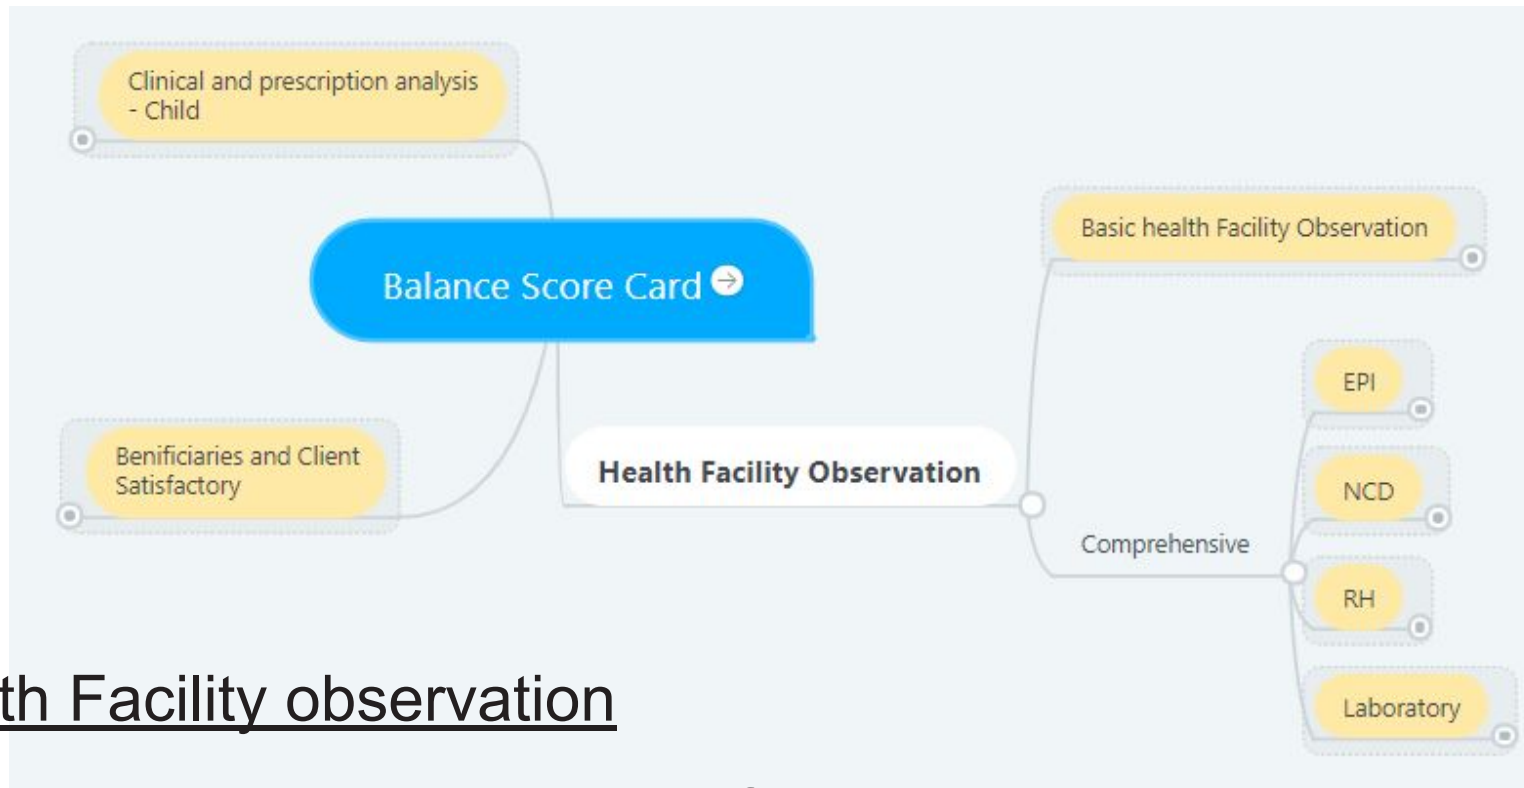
Clinical and prescription analysis - Child

Balance Score Card

Benificiaries and Client Satisfactory

Health Facility Observation

Basic health Facility Observation

Comprehensive

EPI

NCD

RH

Laboratory

th Facility observation